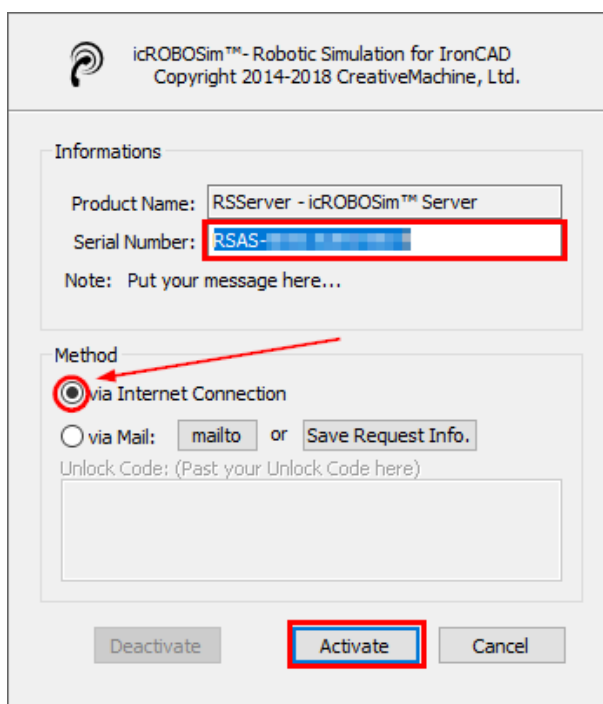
icROBOSim™- Robotic Simulation for IronCAD
Copyright 2014-2018 CreativeMachine, Ltd.

Informations

Product Name: RSServer - icROBOSim™ Server
Serial Number: RSAS-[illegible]
Note: Put your message here...

Method
via Internet Connection
via Mail: mailto or Save Request Info.
Unlock Code: (Past your Unlock Code here)

Deactivate
Activate
Cancel